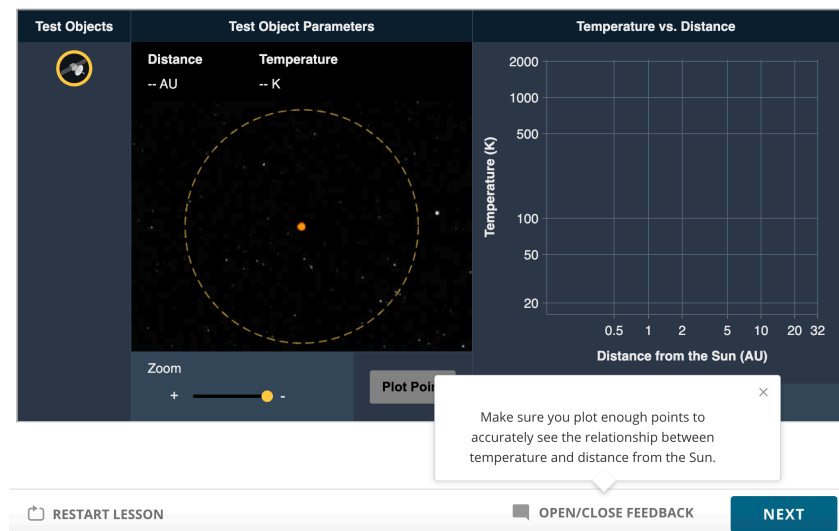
Test Objects

Test Object Parameters

Distance
-- AU

Temperature
-- K

Zoom
+ -

Plot Poi

Temperature vs. Distance

Temperature (K)

2000
1000
500
100
50
20

0.5 1 2 5 10 20 32

Distance from the Sun (AU)

×

Make sure you plot enough points to accurately see the relationship between temperature and distance from the Sun.

RESTART LESSON

OPEN/CLOSE FEEDBACK

NEXT